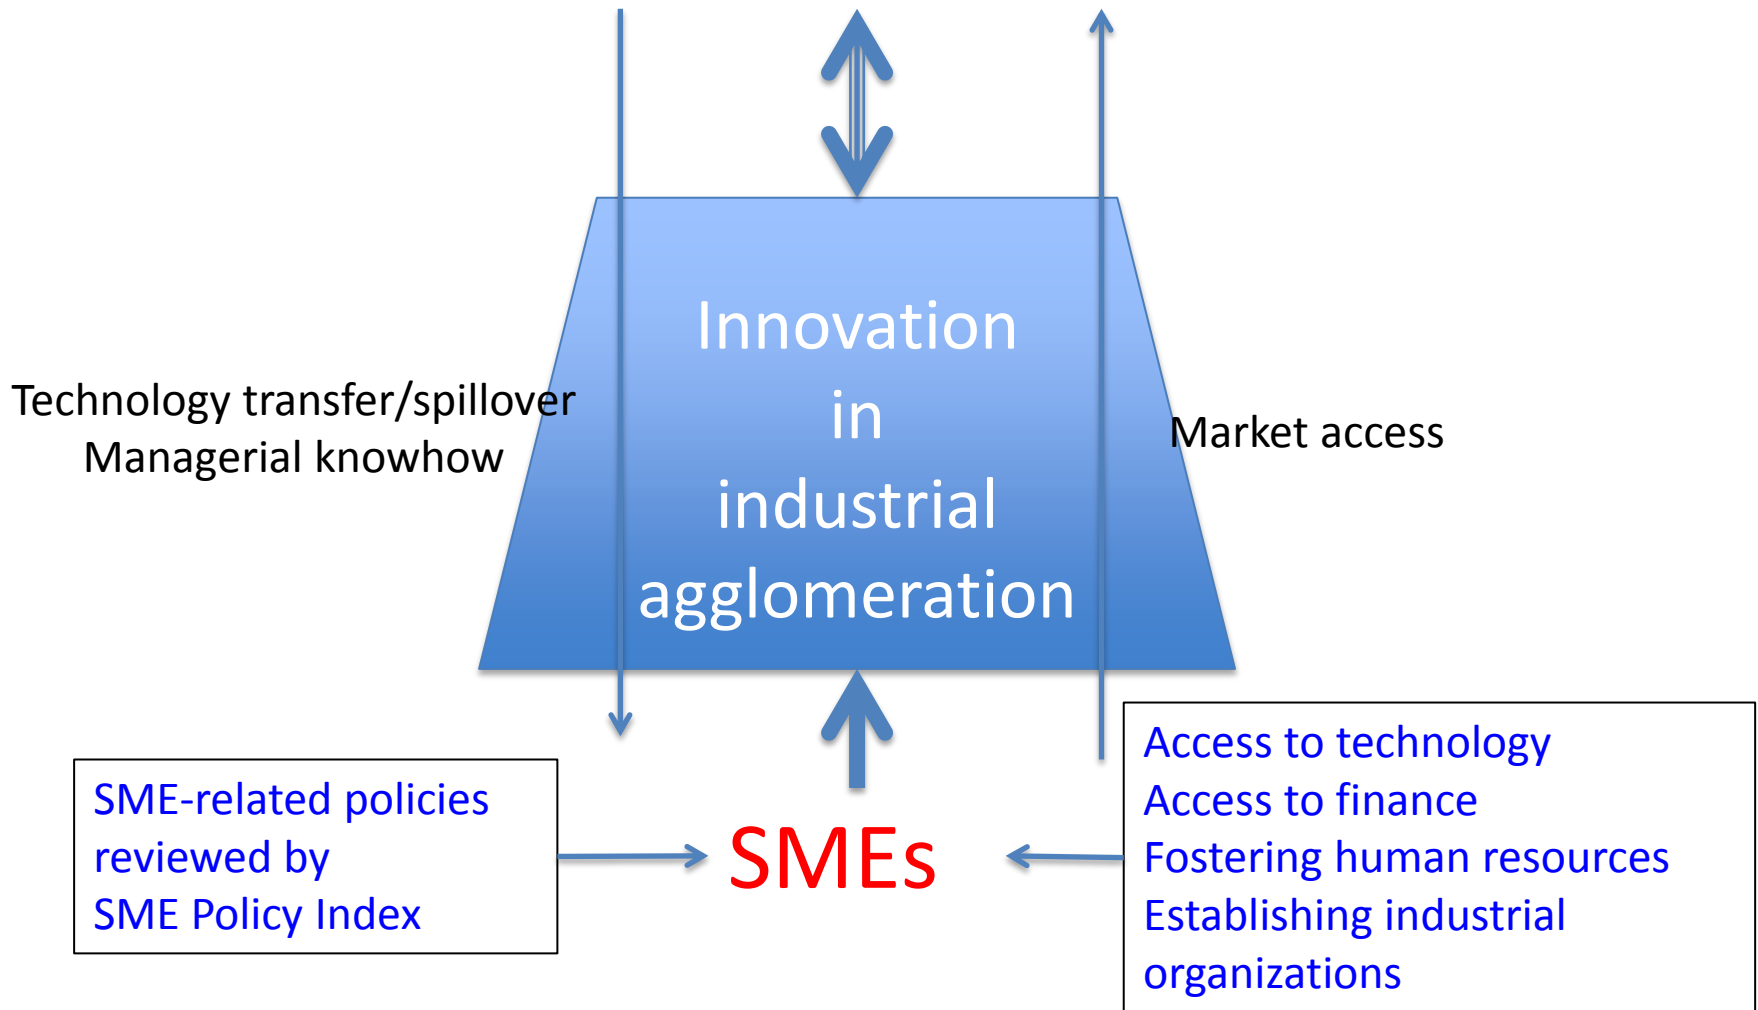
Technology transfer/spillover
Managerial knowhow

Innovation in industrial agglomeration

Market access

SME-related policies reviewed by SME Policy Index

SMEs

Access to technology
Access to finance
Fostering human resources
Establishing industrial organizations